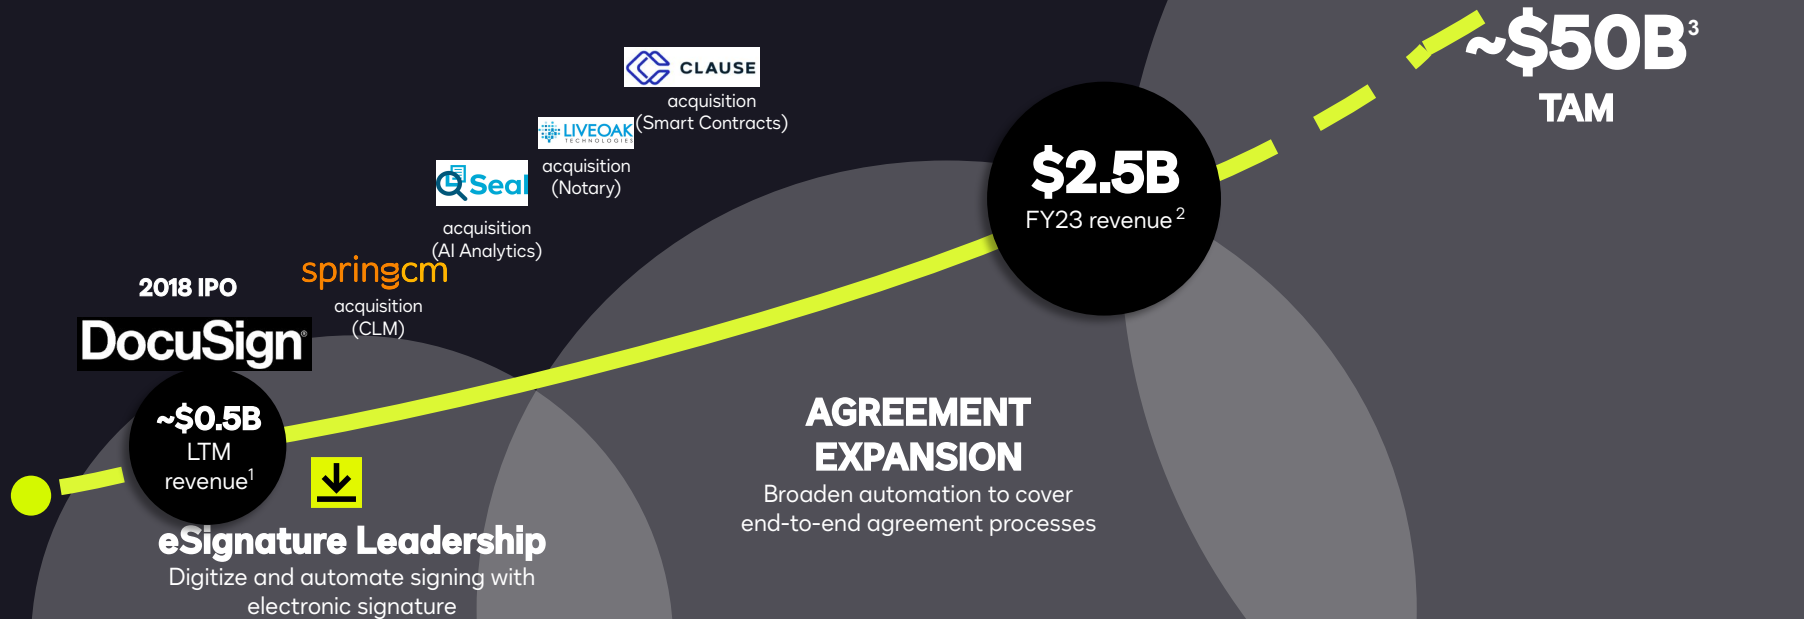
CLAUSE
acquisition
(Smart Contracts)

LIVEOAK TECHNOLOGIES
acquisition
(Notary)

Seal
acquisition
(AI Analytics)

springcm
acquisition
(CLM)

2018 IPO

DocuSign

~$0.5B
LTM
revenue$^1$

eSignature Leadership
Digitize and automate signing with electronic signature

$2.5B
FY23 revenue$^2$

AGREEMENT EXPANSION
Broaden automation to cover end-to-end agreement processes

~$50B$^3$
TAM